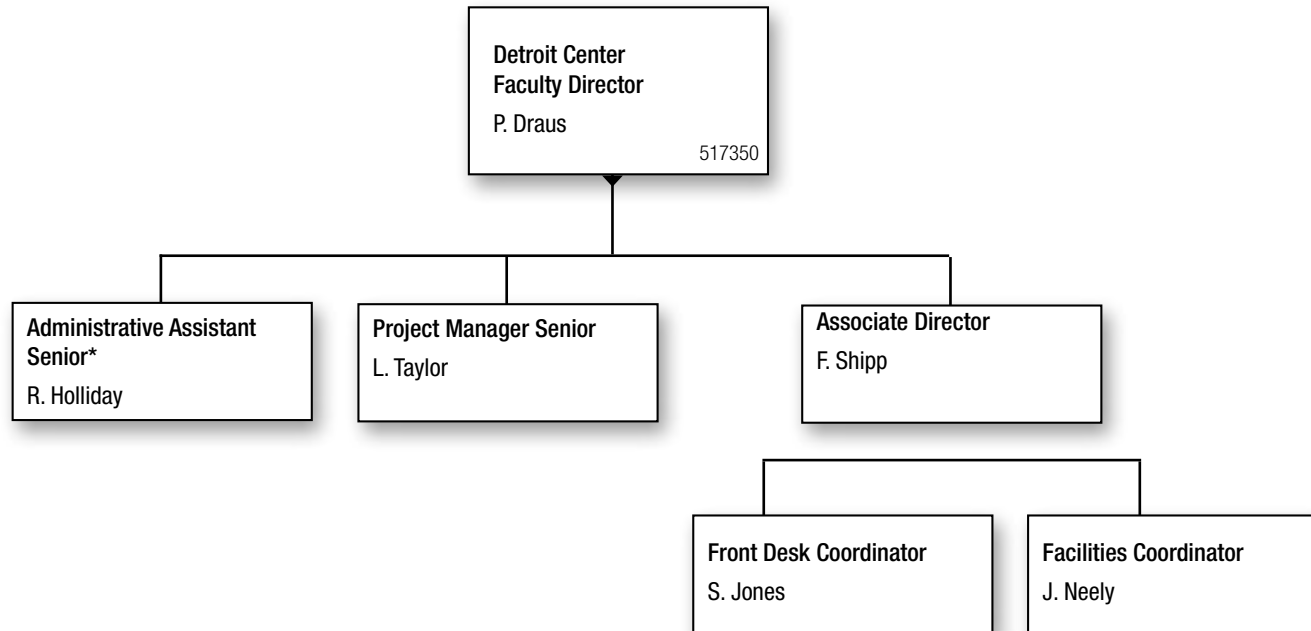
Detroit Center
Faculty Director
P. Draus
517350

Administrative Assistant Senior*
R. Holliday

Project Manager Senior
L. Taylor

Associate Director
F. Shipp

Front Desk Coordinator
S. Jones

Facilities Coordinator
J. Neely